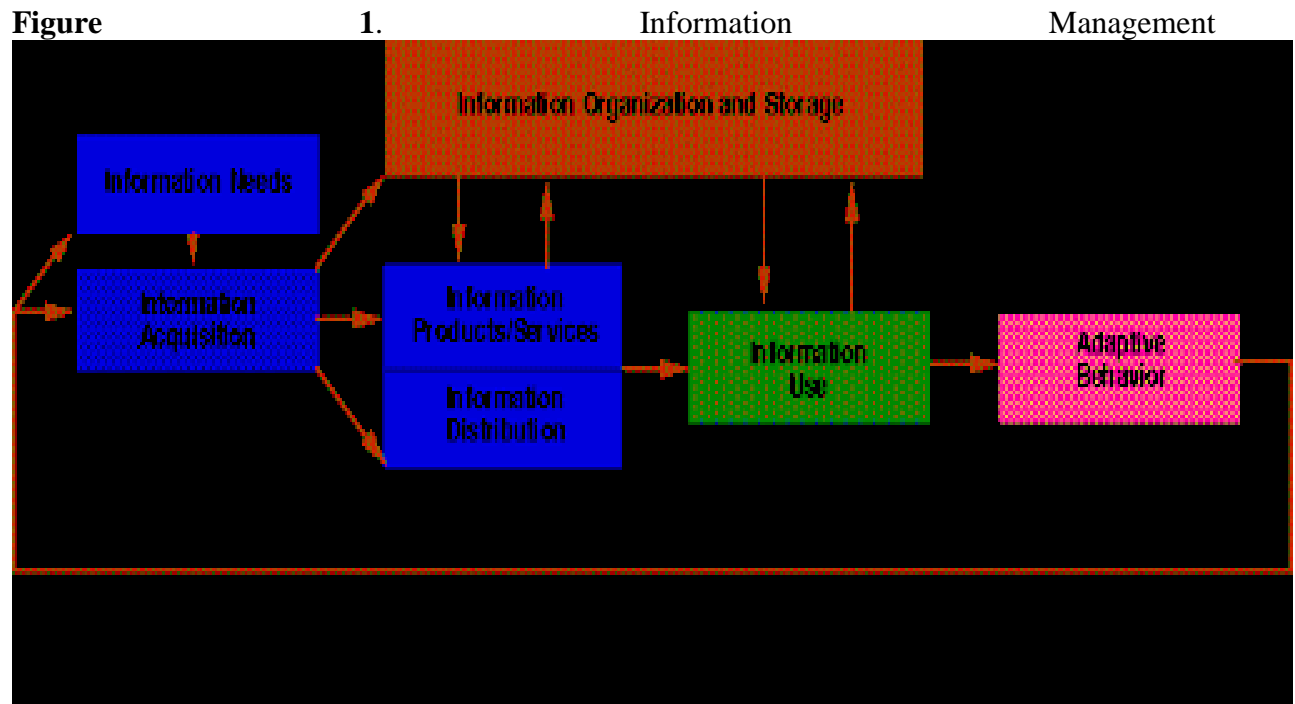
**Figure 1**. Information Management

Information Organization and Storage

Information Needs

Information Acquisition

Information Products/Services

Information Distribution

Information Use

Adaptive Behavior